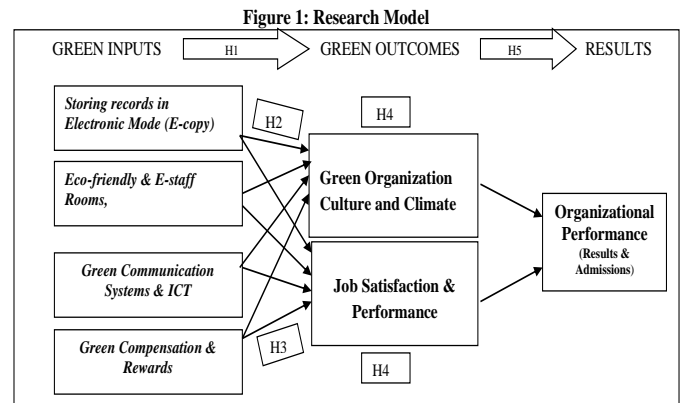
Figure 1: Research Model

GREEN INPUTS H1 GREEN OUTCOMES H5 RESULTS

Storing records in Electronic Mode (E-copy)

H2

H4

Eco-friendly & E-staff Rooms,

Green Organization Culture and Climate

Organizational Performance (Results & Admissions)

Green Communication Systems & ICT

Job Satisfaction & Performance

Green Compensation & Rewards

H3

H4